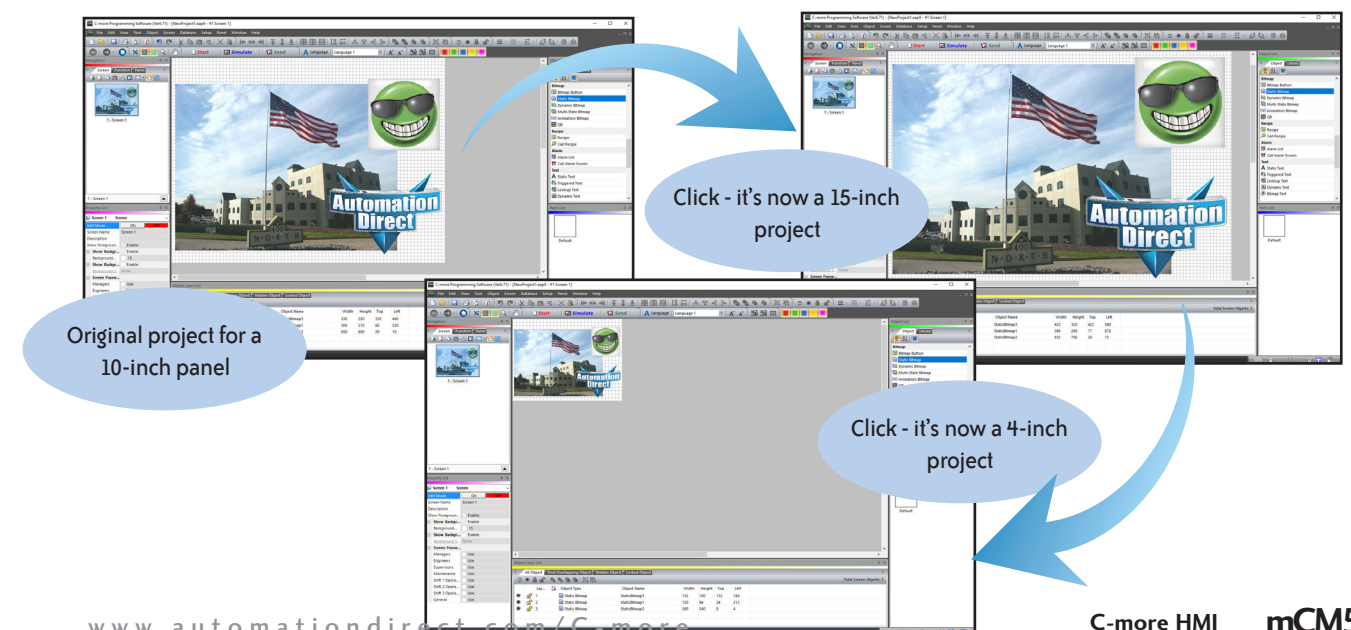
C-more Programming Software (Ver6.71) - [NewProject1.eap9 - #1 Screen 1]

Start Simulate Send Language Language 1

Automation Direct

Click - it's now a 15-inch project

Original project for a 10-inch panel

Click - it's now a 4-inch project

Bitmap Button
Static Bitmap
Dynamic Bitmap
Multi-State Bitmap
Animation Bitmap
Recipe
Call Recipe
Alarm
Alarm List
Call Alarm Screen
Text
Static Text
Triggered Text
Lookup Text
Dynamic Text

1 - Screen 1

Default

www.automationdirect.com/C-more

C-more HMI

mCM5